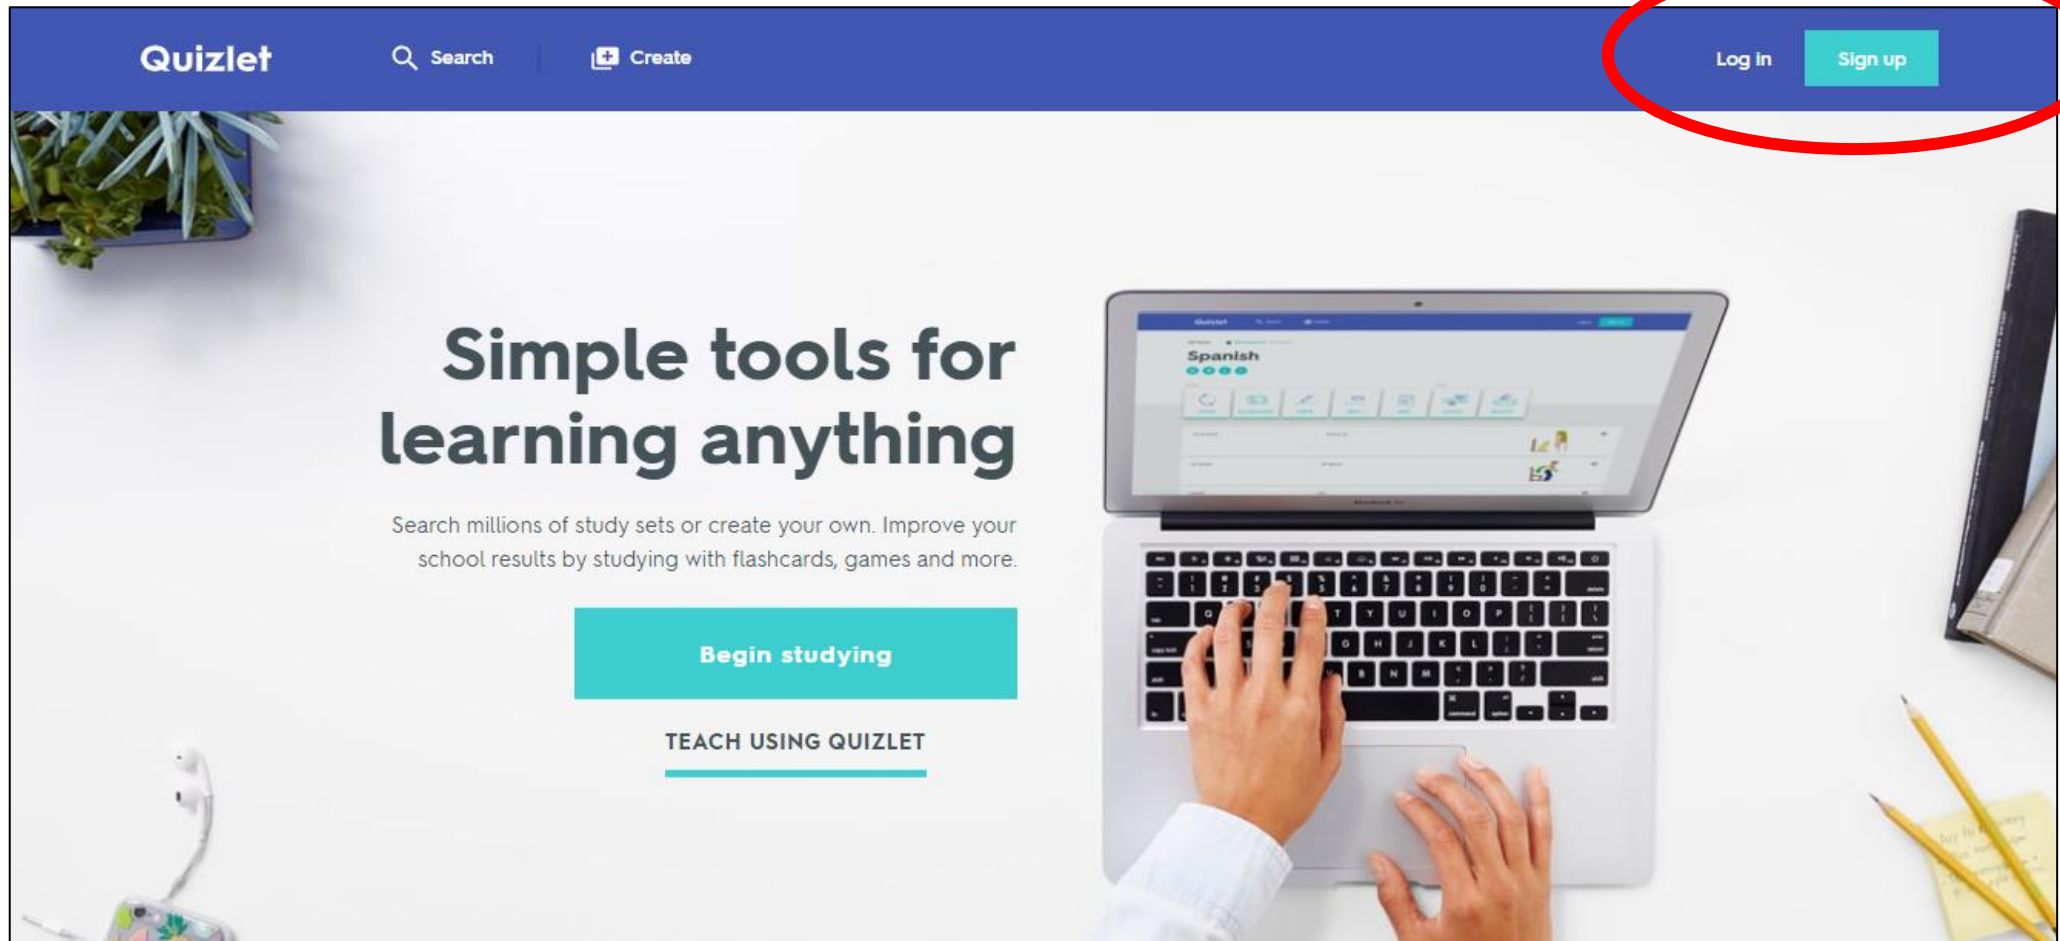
Quizlet Search Create Log in Sign up

Simple tools for learning anything

Search millions of study sets or create your own. Improve your school results by studying with flashcards, games and more.

Begin studying

TEACH USING QUIZLET

Spanish